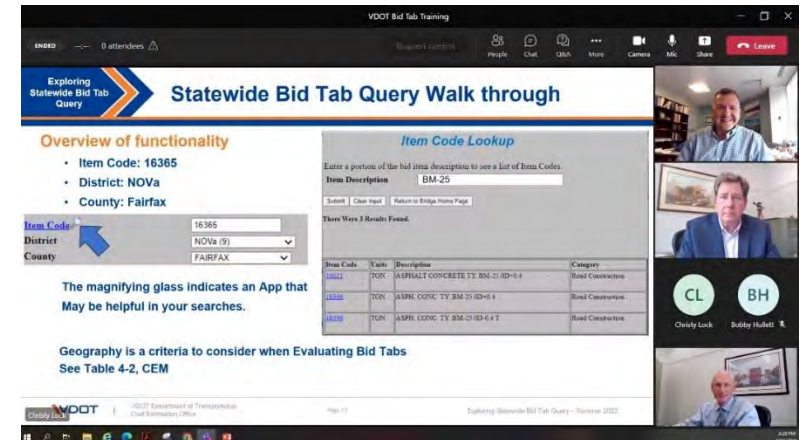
VDOT Bid Tab Training

ENDED 0 attendees

Request control

People Chat Q&A More Camera Mic Share Leave

Exploring Statewide Bid Tab Query

Statewide Bid Tab Query Walk through

Overview of functionality

- Item Code: 16365
- District: NOVa
- County: Fairfax

| Item Code | 16365 |
|---|---|
| District | NOVa (9) |
| County | FAIRFAX |

The magnifying glass indicates an App that May be helpful in your searches.

Item Code Lookup

Enter a portion of the bid item description to see a list of Item Codes.

Item Description BM-25

Submit Clear Input Return to Bridge Home Page

There Were 3 Results Found.

| Item Code | Units | Description | Category |
|---|---|---|---|
| 10622 | TON | ASPHALT CONCRETE TY. BM-25.0D=0.4 | Road Construction |
| 16366 | TON | ASPH. CONC. TY. BM-25.0D=0.4 | Road Construction |
| 16596 | TON | ASPH. CONC. TY. BM-25.0D-0.4 T | Road Construction |

Geography is a criteria to consider when Evaluating Bid Tabs
See Table 4-2, CEM

CL
Christy Lock

BH
Bobby Hullett

Christy Lock

VDOT

VDOT Virginia Department of Transportation
Cost Estimation Office

Page 11

Exploring Statewide Bid Tab Query – Summer 2022